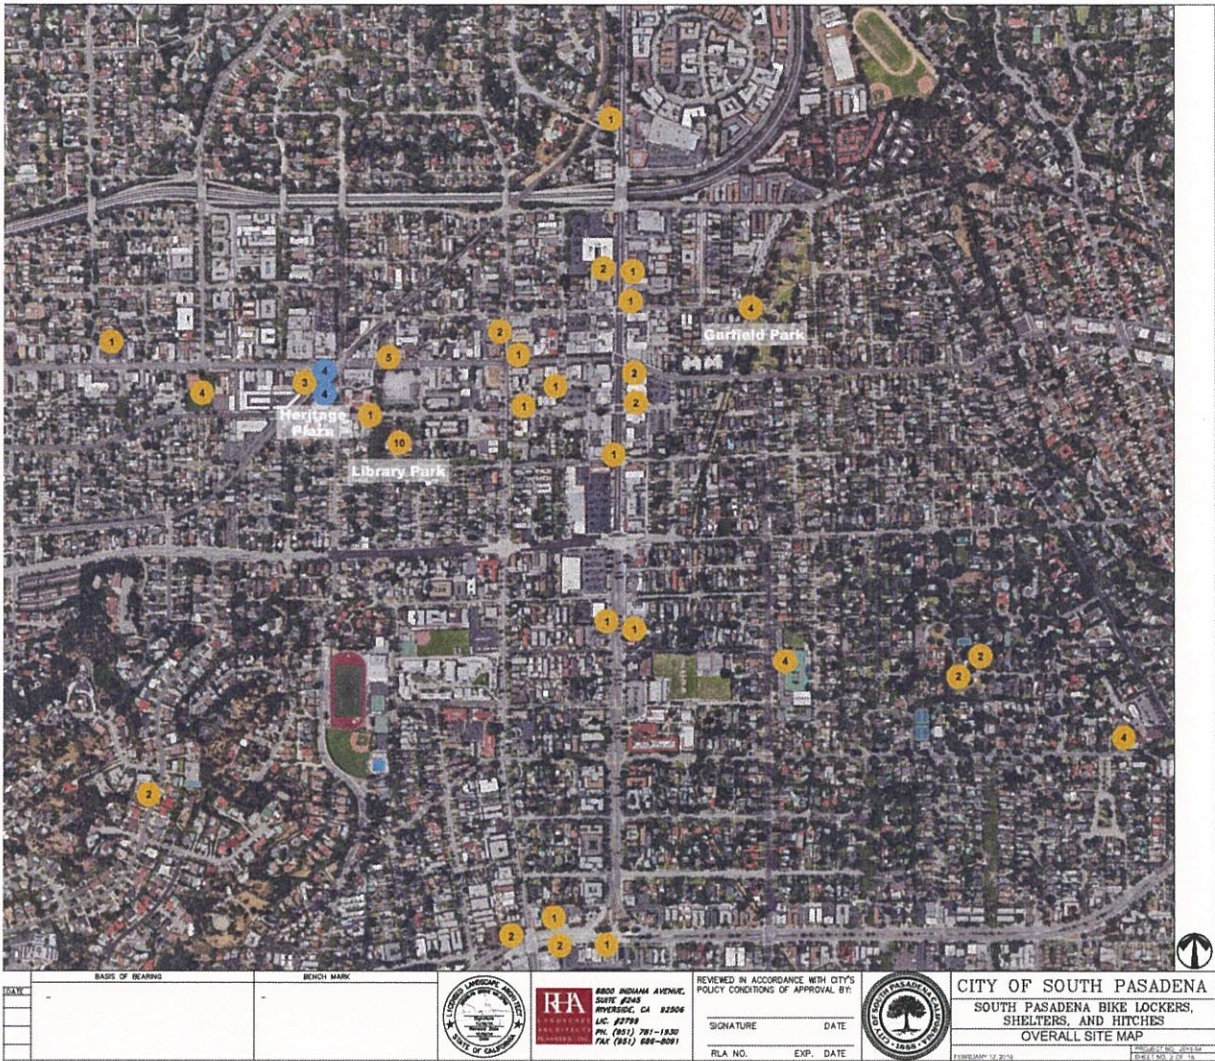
1

2
1
1
4
Garfield Park
1
2
1
5
2
1
4
3
4
4
1
1
2
Heritage Plaza
1
10
1
Library Park

1
1
4
2
2
4
2
1
2
2
1

DATE
BASIS OF BEARING
-
BENCH MARK
-

LICENSED LANDSCAPE ARCHITECT
STATE OF CALIFORNIA

RHA
LANDSCAPE ARCHITECTS PLANNERS, INC.
6800 INDIANA AVENUE, SUITE #245
RIVERSIDE, CA 92506
LIC. #2799
PH. (951) 781-1930
FAX (951) 686-8091

REVIEWED IN ACCORDANCE WITH CITY'S POLICY CONDITIONS OF APPROVAL BY:

SIGNATURE DATE

RLA NO. EXP. DATE

CITY OF SOUTH PASADENA
1888

CITY OF SOUTH PASADENA
SOUTH PASADENA BIKE LOCKERS, SHELTERS, AND HITCHES
OVERALL SITE MAP
FEBRUARY 12, 2016
PROJECT NO. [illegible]
SHEET NO. 2 OF 15